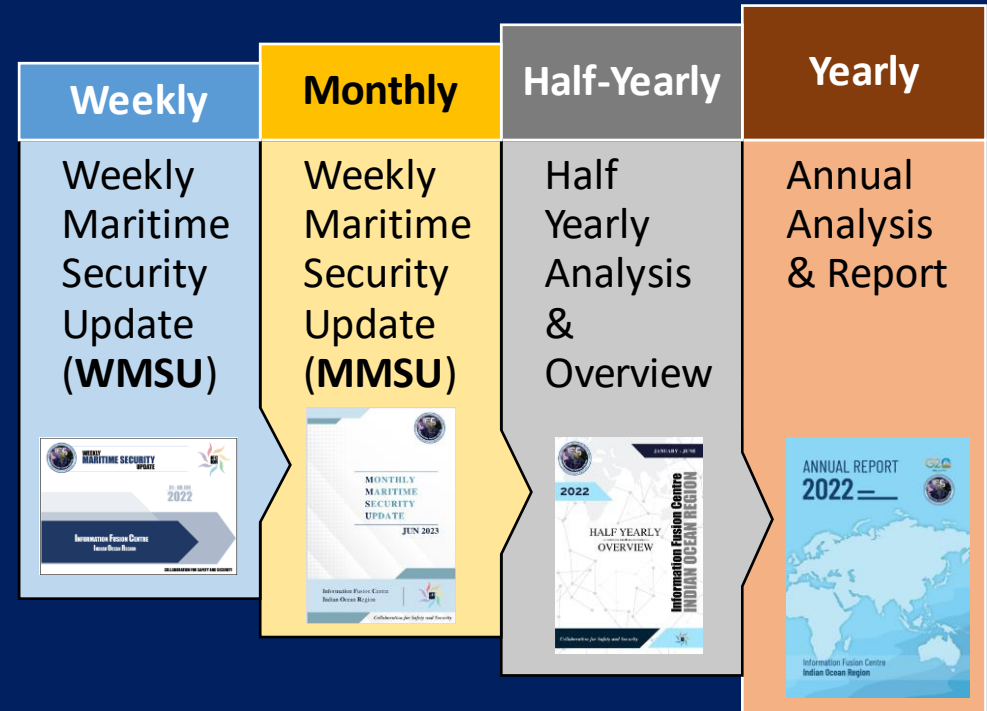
Weekly

Weekly Maritime Security Update (**WMSU**)

WEEKLY MARITIME SECURITY UPDATE

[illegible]

2022

INFORMATION FUSION CENTRE
INDIAN OCEAN REGION

COLLABORATION FOR SAFETY AND SECURITY

Monthly

Weekly Maritime Security Update (**MMSU**)

MONTHLY MARITIME SECURITY UPDATE

JUN 2023

Information Fusion Centre
Indian Ocean Region

Collaboration for Safety and Security

Half-Yearly

Half Yearly Analysis & Overview

JANUARY - JUNE

2022

HALF YEARLY OVERVIEW

Information Fusion Centre
INDIAN OCEAN REGION

Collaboration for Safety and Security

Yearly

Annual Analysis & Report

ANNUAL REPORT

2022

Information Fusion Centre
Indian Ocean Region